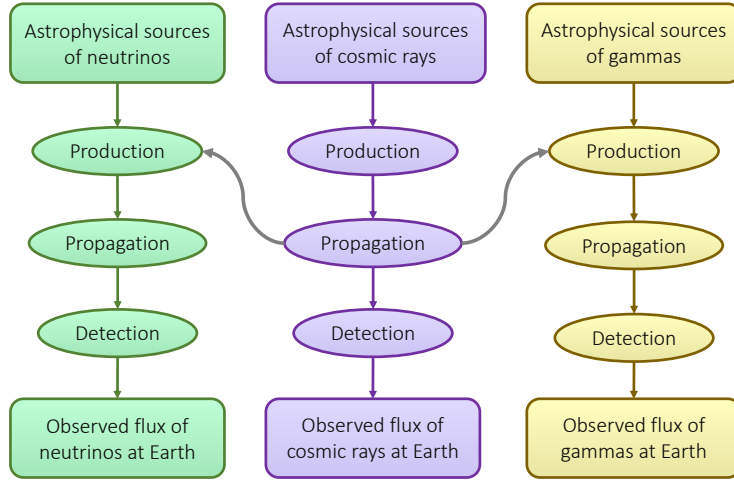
Astrophysical sources of neutrinos

Production

Propagation

Detection

Observed flux of neutrinos at Earth

Astrophysical sources of cosmic rays

Production

Propagation

Detection

Observed flux of cosmic rays at Earth

Astrophysical sources of gammas

Production

Propagation

Detection

Observed flux of gammas at Earth